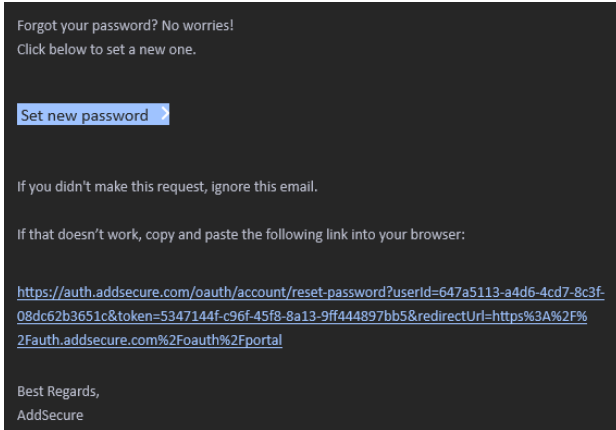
Forgot your password? No worries!
Click below to set a new one.

Set new password >

If you didn't make this request, ignore this email.

If that doesn’t work, copy and paste the following link into your browser:

https://auth.addsecure.com/oauth/account/reset-password?userId=647a5113-a4d6-4cd7-8c3f-08dc62b3651c&token=5347144f-c96f-45f8-8a13-9ff444897bb5&redirectUrl=https%3A%2F%2Fauth.addsecure.com%2Foauth%2Fportal

Best Regards,
AddSecure